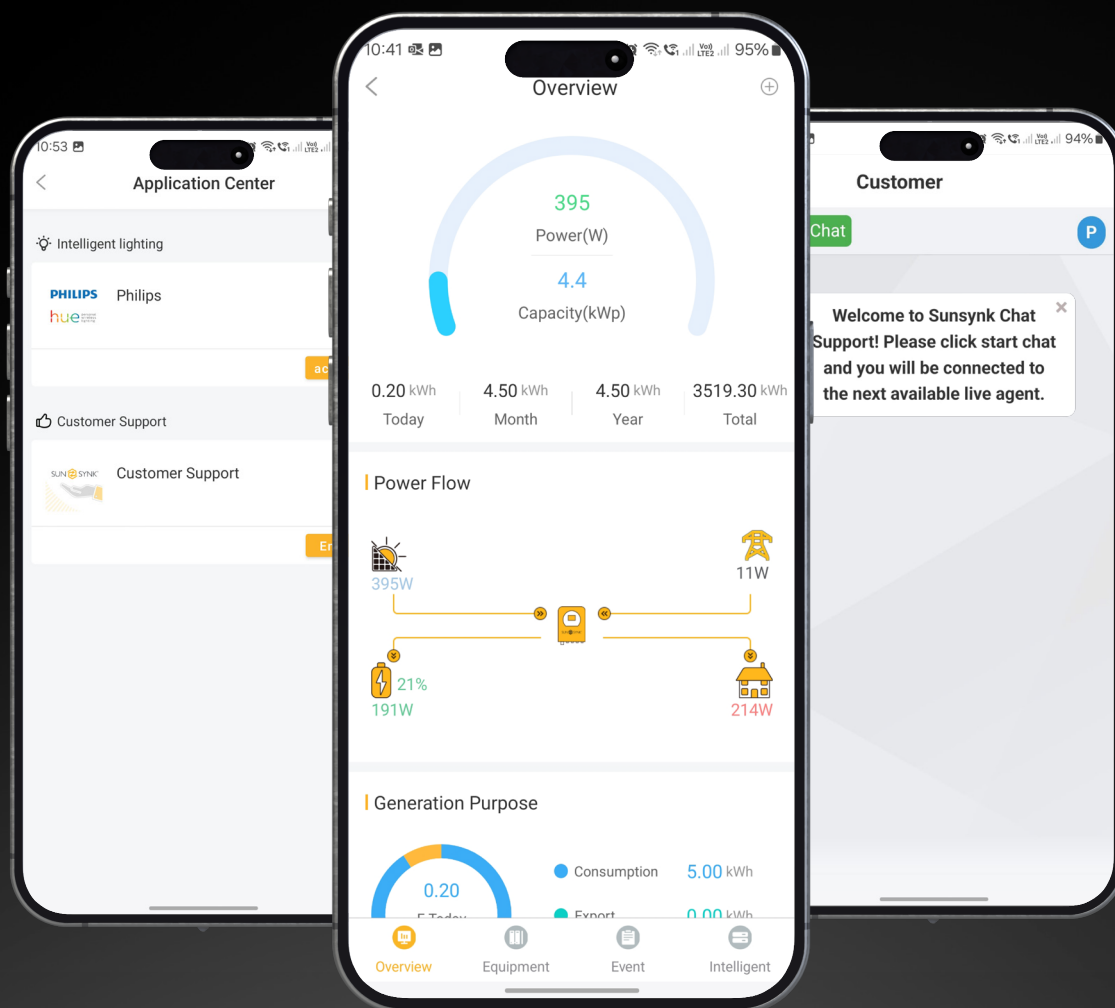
10:53

Application Center

Intelligent lighting

PHILIPS
hue

Philips

ac

Customer Support

SUN SYNK

Customer Support

Er

10:41

95%

Overview

395
Power(W)
4.4
Capacity(kWp)

0.20 kWh
Today

4.50 kWh
Month

4.50 kWh
Year

3519.30 kWh
Total

Power Flow

395W

11W

21%
191W

214W

Generation Purpose

0.20
E Today

Consumption 5.00 kWh

Export 0.00 kWh

Overview
Equipment
Event
Intelligent

94%

Customer

Chat

P

Welcome to Sunsynk Chat Support! Please click start chat and you will be connected to the next available live agent.